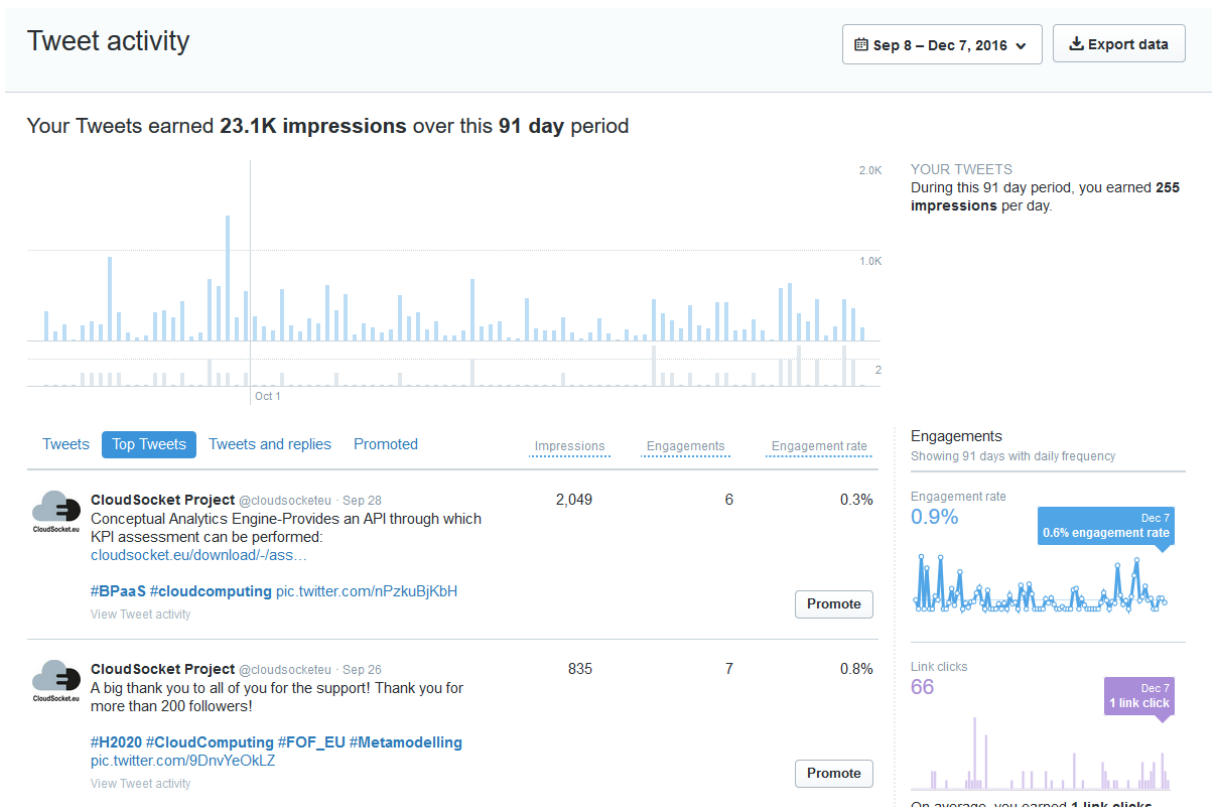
Tweet activity

Sep 8 – Dec 7, 2016

Export data

Your Tweets earned 23.1K impressions over this 91 day period

2.0K

1.0K

2

Oct 1

YOUR TWEETS
During this 91 day period, you earned 255 impressions per day.

Tweets | Top Tweets | Tweets and replies | Promoted

Impressions | Engagements | Engagement rate

CloudSocket.eu

CloudSocket Project @cloudsocketeu · Sep 28
Conceptual Analytics Engine-Provides an API through which KPI assessment can be performed: cloudsocket.eu/download/-/ass…

#BPaaS #cloudcomputing pic.twitter.com/nPzkuBjKbH
View Tweet activity

2,049 | 6 | 0.3%

Promote

CloudSocket.eu

CloudSocket Project @cloudsocketeu · Sep 26
A big thank you to all of you for the support! Thank you for more than 200 followers!

#H2020 #CloudComputing #FOF_EU #Metamodelling pic.twitter.com/9DnvYeOkLZ
View Tweet activity

835 | 7 | 0.8%

Promote

Engagements
Showing 91 days with daily frequency

Engagement rate
0.9%

Dec 7
0.6% engagement rate

Link clicks
66

Dec 7
1 link click

On average, you earned 1 link clicks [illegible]